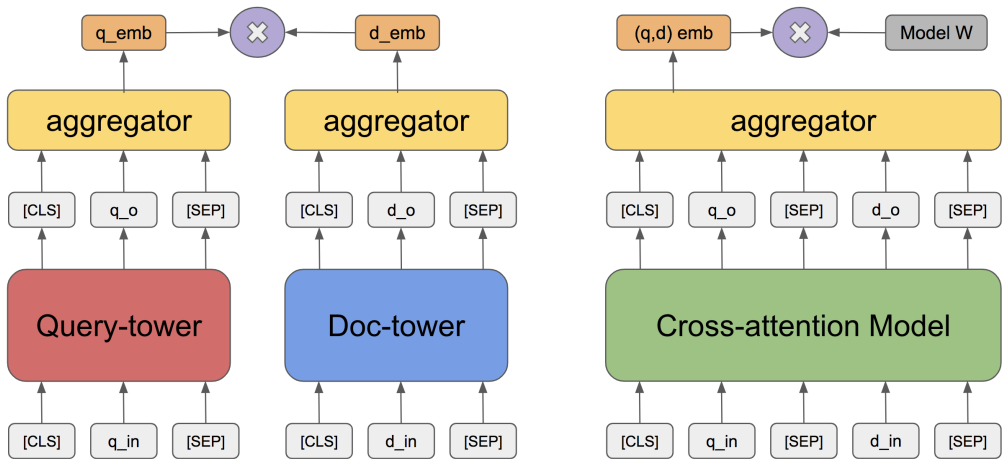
q_emb

d_emb

aggregator

aggregator

[CLS]

q_o

[SEP]

[CLS]

d_o

[SEP]

Query-tower

Doc-tower

[CLS]

q_in

[SEP]

[CLS]

d_in

[SEP]

(q,d) emb

Model W

aggregator

[CLS]

q_o

[SEP]

d_o

[SEP]

Cross-attention Model

[CLS]

q_in

[SEP]

d_in

[SEP]